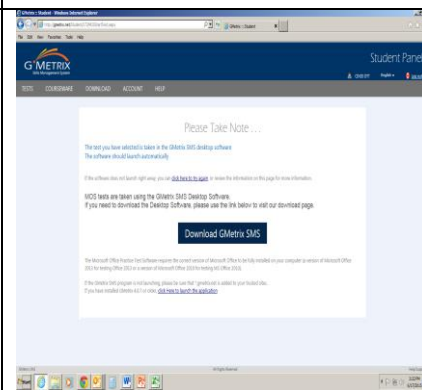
GMetrix | Student - Windows Internet Explorer

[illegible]

File Edit View Favorites Tools Help

G METRIX

Skills Management System

Student Panel

TESTS COURSEWARE DOWNLOAD ACCOUNT HELP

Please Take Note . . .

The test you have selected is taken in the GMetrix SMS desktop software
The software should launch automatically

If the software does not launch right away, you can click here to try again or review the information on this page for more information.

MOS tests are taken using the GMetrix SMS Desktop Software.
If you need to download the Desktop Software, please use the link below to visit our download page.

Download GMetrix SMS

The Microsoft Office Practice Test Software requires the correct version of Microsoft Office to be fully installed on your computer (a version of Microsoft Office 2013 for testing Office 2013 or a version of Microsoft Office 2010 for testing MS Office 2010).

If the GMetrix SMS program is not launching, please be sure that *.gmetrix.net is added to your trusted sites.
If you have installed GMetrix 4.0.7 or older, click here to launch the application.

All Rights Reserved

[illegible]